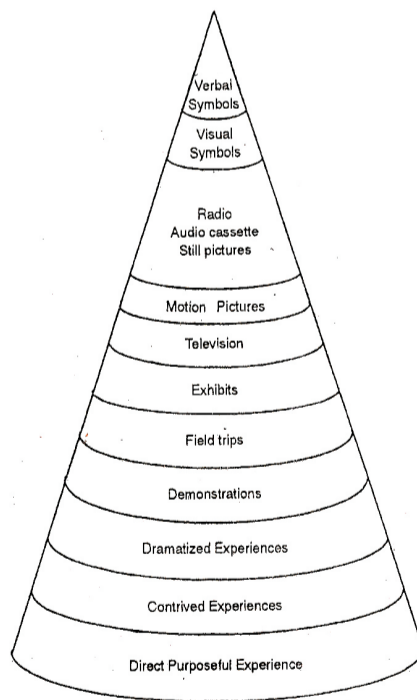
Verbal Symbols

Visual Symbols

Radio
Audio cassette
Still pictures

Motion Pictures

Television

Exhibits

Field trips

Demonstrations

Dramatized Experiences

Contrived Experiences

Direct Purposeful Experience